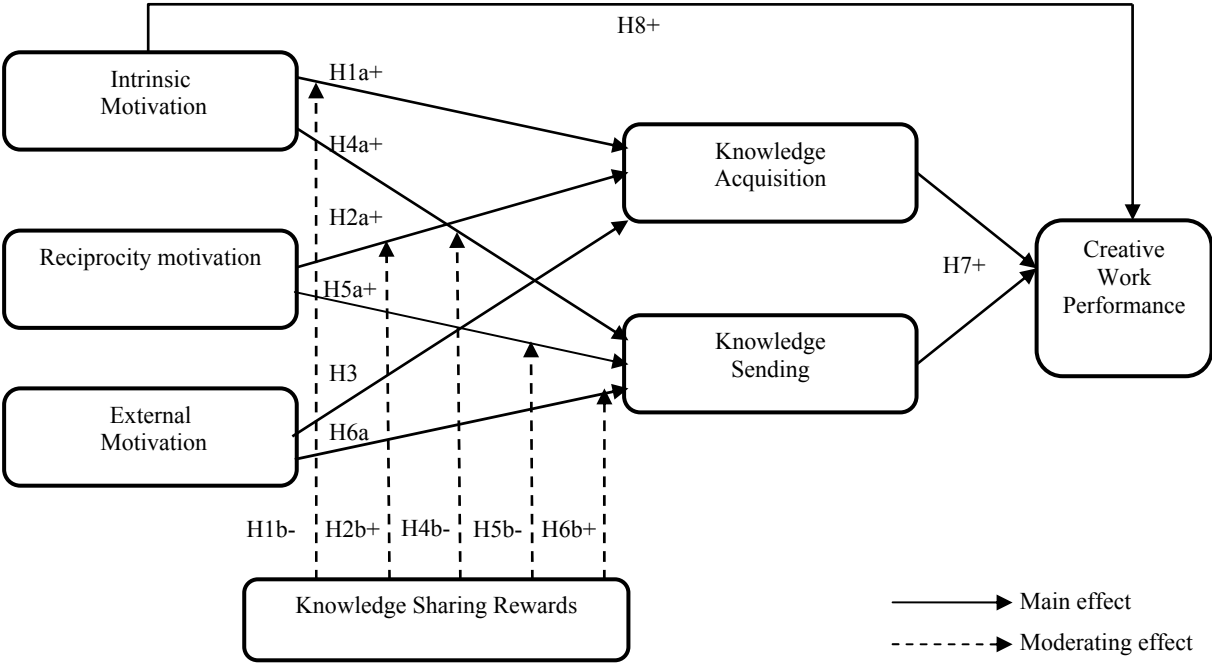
H8+

Intrinsic Motivation

H1a+

H4a+

Knowledge Acquisition

H2a+

Reciprocity motivation

H5a+

H7+

Creative Work Performance

Knowledge Sending

H3

External Motivation

H6a

H1b-

H2b+

H4b-

H5b-

H6b+

Knowledge Sharing Rewards

Main effect

Moderating effect